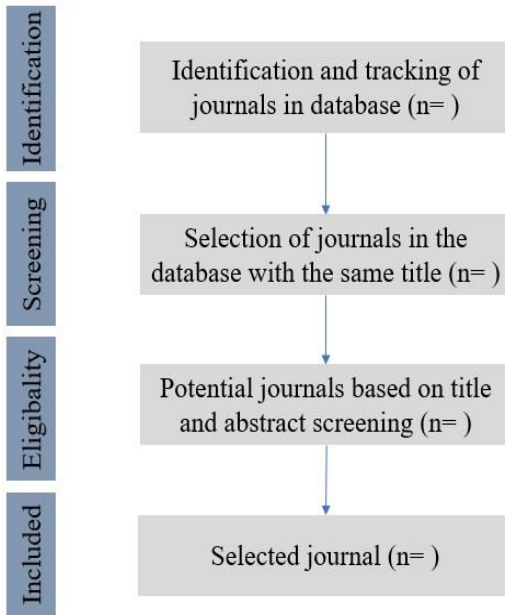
Identification

Identification and tracking of journals in database (n= )

Screening

Selection of journals in the database with the same title (n= )

Eligibality

Potential journals based on title and abstract screening (n= )

Included

Selected journal (n= )